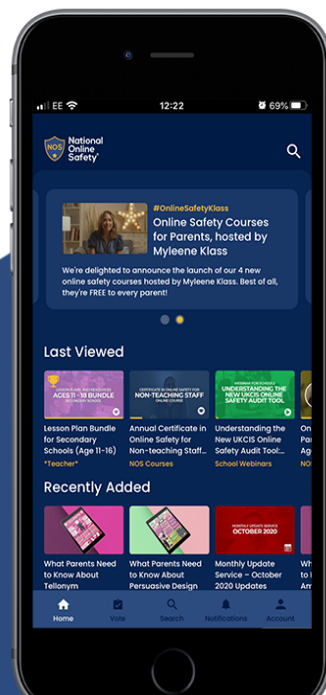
EE 12:22 69%

NOS National Online Safety®

#OnlineSafetyKlass
Online Safety Courses for Parents, hosted by Myleene Klass

We're delighted to announce the launch of our 4 new online safety courses hosted by Myleene Klass. Best of all, they're FREE to every parent!

Last Viewed

AGES 11 - 18 BUNDLE
Lesson Plan Bundle for Secondary Schools (Age 11-16)
*Teacher*

CERTIFICATE IN ONLINE SAFETY FOR
NON-TEACHING STAFF
Annual Certificate in Online Safety for Non-teaching Staff...
NOS Courses

WEBINAR FOR SCHOOLS
UNDERSTANDING THE NEW UKCIS ONLINE SAFETY AUDIT TOOL
Understanding the New UKCIS Online Safety Audit Tool:...
School Webinars

Recently Added

What Parents Need to Know About Tellonym

What Parents Need to Know About Persuasive Design

MONTHLY UPDATE SERVICE
OCTOBER 2020
Monthly Update Service – October 2020 Updates

Home Vote Search Notifications Account